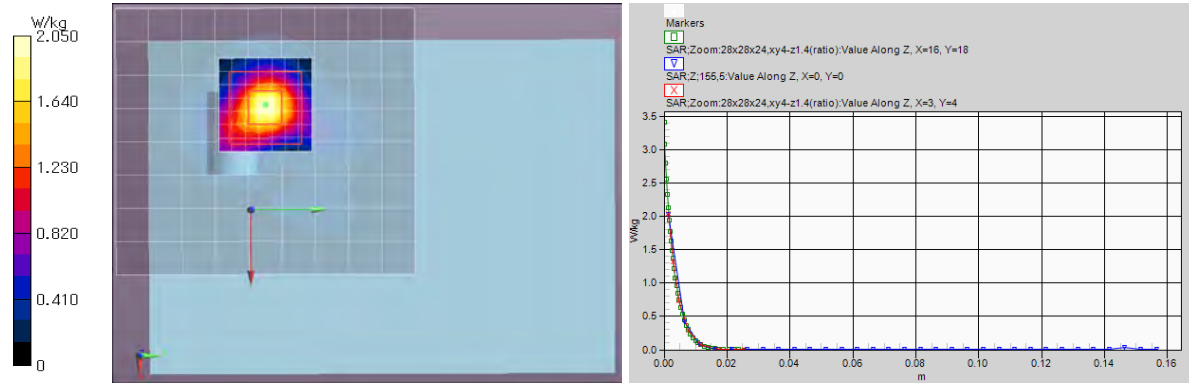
W/kg
2.050
1.640
1.230
0.820
0.410
0

Markers
SAR;Zoom:28x28x24,xy4-z1.4(ratio):Value Along Z, X=16, Y=18
SAR;Z;155,5:Value Along Z, X=0, Y=0
SAR;Zoom:28x28x24,xy4-z1.4(ratio):Value Along Z, X=3, Y=4

W/kg
3.5
3.0
2.5
2.0
1.5
1.0
0.5
0.0
0.00
0.02
0.04
0.06
0.08
0.10
0.12
0.14
0.16
m